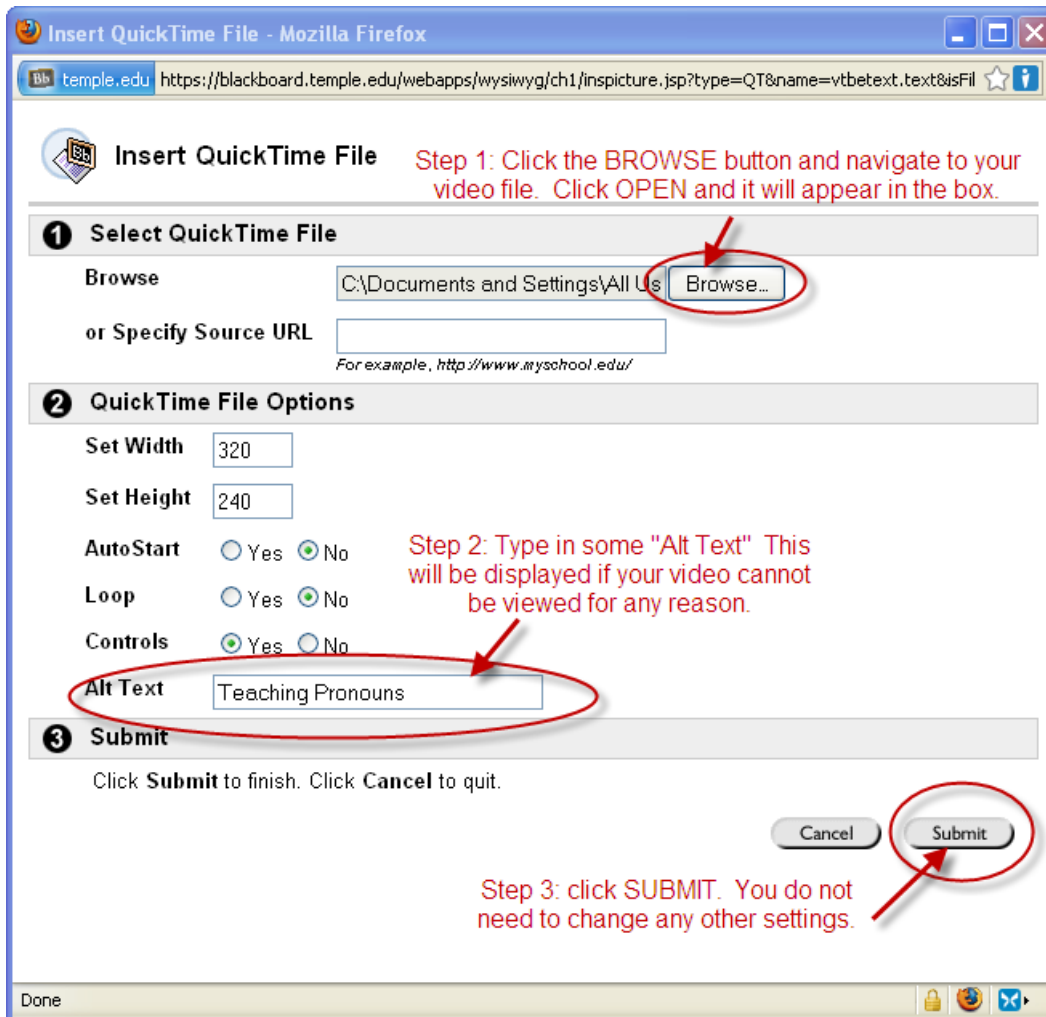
Insert QuickTime File - Mozilla Firefox

Bb temple.edu https://blackboard.temple.edu/webapps/wysiwyg/ch1/inspicture.jsp?type=QT&name=vtbetext.text&isFil

Insert QuickTime File

Step 1: Click the BROWSE button and navigate to your video file. Click OPEN and it will appear in the box.

1 Select QuickTime File

Browse C:\Documents and Settings\All Us Browse...

or Specify Source URL

For example, http://www.myschool.edu/

2 QuickTime File Options

Set Width 320

Set Height 240

AutoStart Yes No

Loop Yes No

Controls Yes No

Alt Text Teaching Pronouns

Step 2: Type in some "Alt Text" This will be displayed if your video cannot be viewed for any reason.

3 Submit

Click **Submit** to finish. Click **Cancel** to quit.

Cancel Submit

Step 3: click SUBMIT. You do not need to change any other settings.

Done